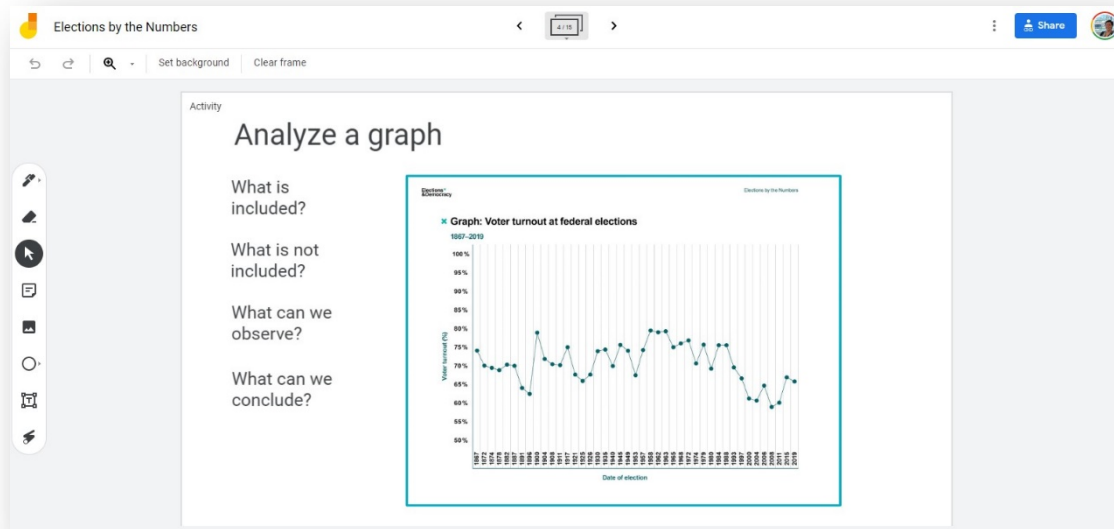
Elections by the Numbers

4 / 15

Share

Set background

Clear frame

Activity

Analyze a graph

What is included?

What is not included?

What can we observe?

What can we conclude?

Elections & Democracy

Elections by the Numbers

Graph: Voter turnout at federal elections

1867–2019

100%
95%
90%
85%
80%
75%
70%
65%
60%
55%
50%

Voter turnout (%)

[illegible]

Date of election